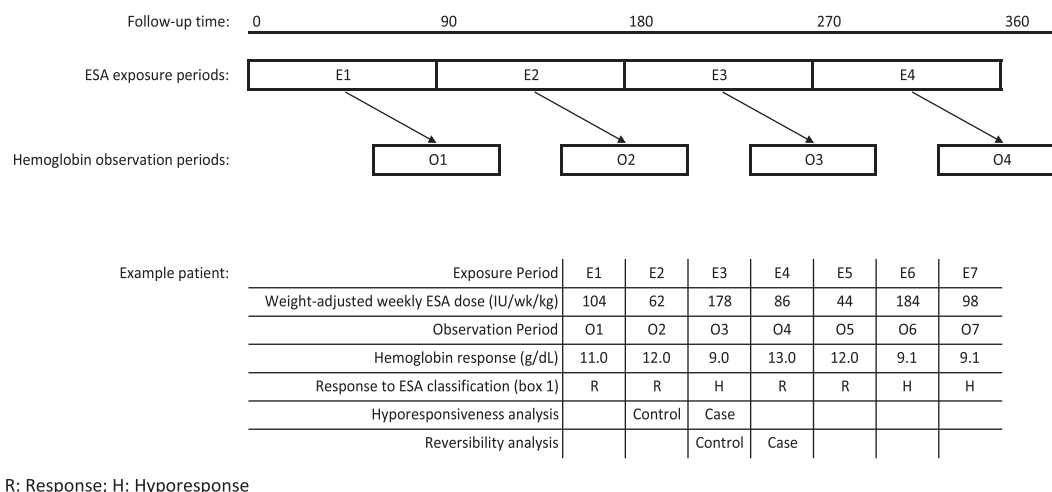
Follow-up time: 0 90 180 270 360

ESA exposure periods: E1 E2 E3 E4

Hemoglobin observation periods: O1 O2 O3 O4

Example patient:

| Exposure Period | E1 | E2 | E3 | E4 | E5 | E6 | E7 |
|---|---|---|---|---|---|---|---|
| Weight-adjusted weekly ESA dose (IU/wk/kg) | 104 | 62 | 178 | 86 | 44 | 184 | 98 |
| Observation Period | O1 | O2 | O3 | O4 | O5 | O6 | O7 |
| Hemoglobin response (g/dL) | 11.0 | 12.0 | 9.0 | 13.0 | 12.0 | 9.1 | 9.1 |
| Response to ESA classification (box 1) | R | R | H | R | R | H | H |
| Hyporesponsiveness analysis | | Control | Case | | | | |
| Reversibility analysis | | | Control | Case | | | |

R: Response; H: Hyporesponse